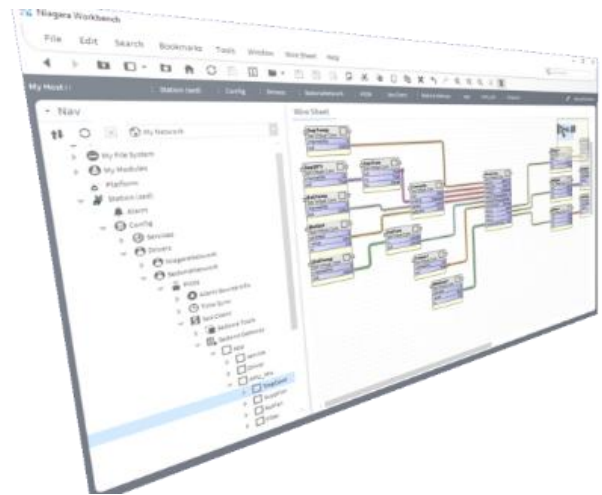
Niagara Workbench

File Edit Search Bookmarks Tools Window Wire Sheet Help

My Host : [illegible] Station (wed) Config Drivers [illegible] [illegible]

Nav

My Network

My File System
My Modules
Platform
Station (wed)
Alarm
Config
Services
Drivers
NiagaraNetwork
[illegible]
Points
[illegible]
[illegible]
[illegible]
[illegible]
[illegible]

Wire Sheet